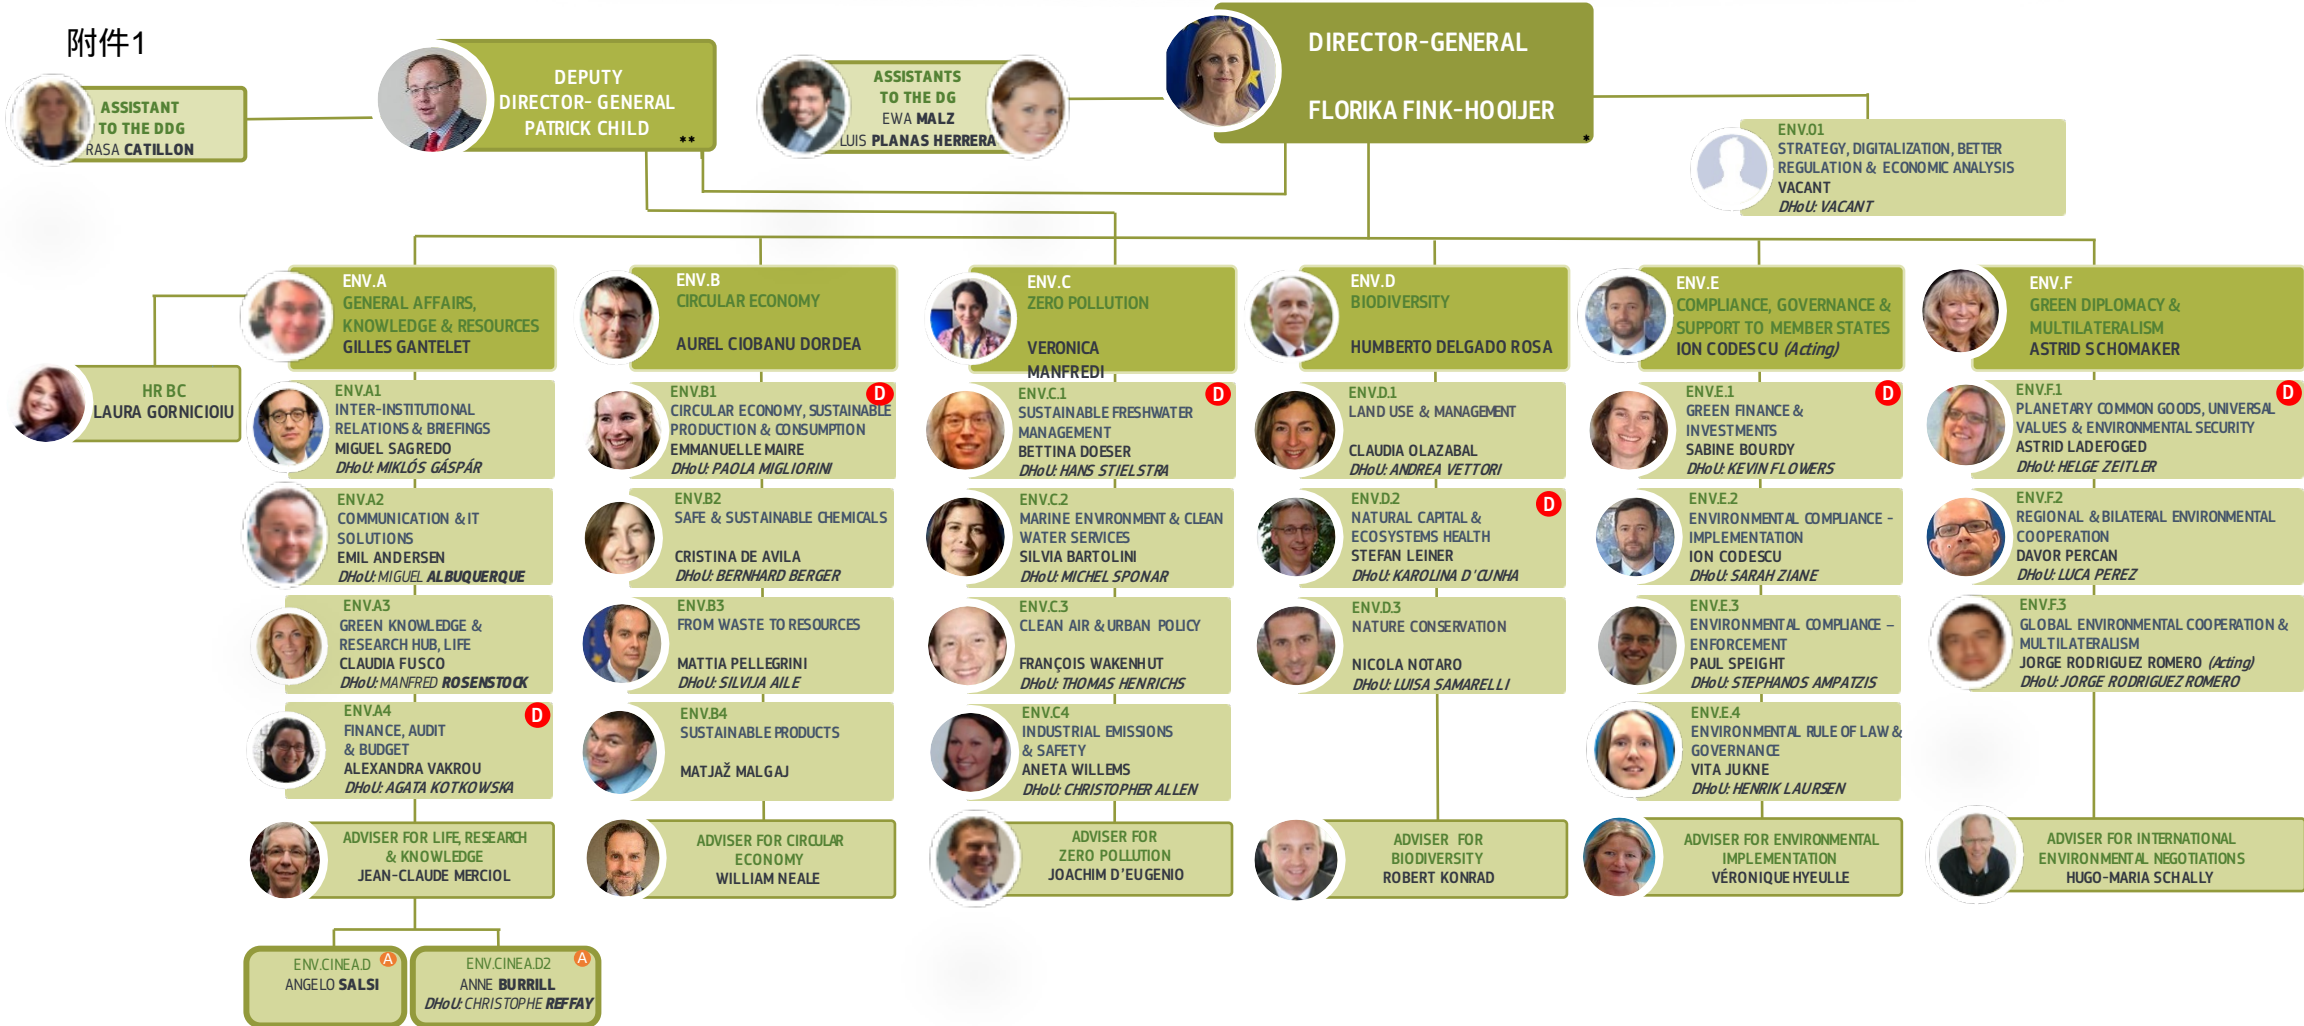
附件1

ASSISTANT TO THE DDG
RASA CATILLON

DEPUTY DIRECTOR- GENERAL
PATRICK CHILD **

ASSISTANTS TO THE DG
EWA MALZ
LUIS PLANAS HERRERA

DIRECTOR-GENERAL
FLORIKA FINK-HOOIJER *

ENV.01
STRATEGY, DIGITALIZATION, BETTER REGULATION & ECONOMIC ANALYSIS
VACANT
DHoU: VACANT

HR BC
LAURA GORNICIOIU

ENV.A
GENERAL AFFAIRS, KNOWLEDGE & RESOURCES
GILLES GANTELET

ENV.A1
INTER-INSTITUTIONAL RELATIONS & BRIEFINGS
MIGUEL SAGREDO
DHoU: MIKLÓS GÁSPÁR

ENV.A2
COMMUNICATION & IT SOLUTIONS
EMIL ANDERSEN
DHoU: MIGUEL ALBUQUERQUE

ENV.A3
GREEN KNOWLEDGE & RESEARCH HUB, LIFE
CLAUDIA FUSCO
DHoU: MANFRED ROSENSTOCK

ENV.A4 D
FINANCE, AUDIT & BUDGET
ALEXANDRA VAKROU
DHoU: AGATA KOTKOWSKA

ADVISER FOR LIFE, RESEARCH & KNOWLEDGE
JEAN-CLAUDE MERCIOL

ENV.CINEA.D A
ANGELO SALSI

ENV.CINEA.D2 A
ANNE BURRILL
DHoU: CHRISTOPHE REFFAY

ENV.B
CIRCULAR ECONOMY
AUREL CIOBANU DORDEA

ENV.B1 D
CIRCULAR ECONOMY, SUSTAINABLE PRODUCTION & CONSUMPTION
EMMANUELLE MAIRE
DHoU: PAOLA MIGLIORINI

ENV.B2
SAFE & SUSTAINABLE CHEMICALS
CRISTINA DE AVILA
DHoU: BERNHARD BERGER

ENV.B3
FROM WASTE TO RESOURCES
MATTIA PELLEGRINI
DHoU: SILVIJA AILE

ENV.B4
SUSTAINABLE PRODUCTS
MATJAŽ MALGAJ

ADVISER FOR CIRCULAR ECONOMY
WILLIAM NEALE

ENV.C
ZERO POLLUTION
VERONICA MANFREDI

ENV.C1 D
SUSTAINABLE FRESHWATER MANAGEMENT
BETTINA DOESER
DHoU: HANS STIELSTRA

ENV.C2
MARINE ENVIRONMENT & CLEAN WATER SERVICES
SILVIA BARTOLINI
DHoU: MICHEL SPONAR

ENV.C3
CLEAN AIR & URBAN POLICY
FRANÇOIS WAKENHUT
DHoU: THOMAS HENRICHS

ENV.C4
INDUSTRIAL EMISSIONS & SAFETY
ANETA WILLEMS
DHoU: CHRISTOPHER ALLEN

ADVISER FOR ZERO POLLUTION
JOACHIM D'EUGENIO

ENV.D
BIODIVERSITY
HUMBERTO DELGADO ROSA

ENV.D1
LAND USE & MANAGEMENT
CLAUDIA OLAZABAL
DHoU: ANDREA VETTORI

ENV.D2 D
NATURAL CAPITAL & ECOSYSTEMS HEALTH
STEFAN LEINER
DHoU: KAROLINA D'CUNHA

ENV.D3
NATURE CONSERVATION
NICOLA NOTARO
DHoU: LUISA SAMARELLI

ADVISER FOR BIODIVERSITY
ROBERT KONRAD

ENV.E
COMPLIANCE, GOVERNANCE & SUPPORT TO MEMBER STATES
ION CODESCU (Acting)

ENV.E1 D
GREEN FINANCE & INVESTMENTS
SABINE BOURDY
DHoU: KEVIN FLOWERS

ENV.E2
ENVIRONMENTAL COMPLIANCE - IMPLEMENTATION
ION CODESCU
DHoU: SARAH ZIANE

ENV.E3
ENVIRONMENTAL COMPLIANCE – ENFORCEMENT
PAUL SPEIGHT
DHoU: STEPHANOS AMPATZIS

ENV.E4
ENVIRONMENTAL RULE OF LAW & GOVERNANCE
VITA JUKNE
DHoU: HENRIK LAURSEN

ADVISER FOR ENVIRONMENTAL IMPLEMENTATION
VÉRONIQUE HYEULLE

ENV.F
GREEN DIPLOMACY & MULTILATERALISM
ASTRID SCHOMAKER

ENV.F1 D
PLANETARY COMMON GOODS, UNIVERSAL VALUES & ENVIRONMENTAL SECURITY
ASTRID LADEFOGED
DHoU: HELGE ZEITLER

ENV.F2
REGIONAL & BILATERAL ENVIRONMENTAL COOPERATION
DAVOR PERCAN
DHoU: LUCA PEREZ

ENV.F3
GLOBAL ENVIRONMENTAL COOPERATION & MULTILATERALISM
JORGE RODRIGUEZ ROMERO (Acting)
DHoU: JORGE RODRIGUEZ ROMERO

ADVISER FOR INTERNATIONAL ENVIRONMENTAL NEGOTIATIONS
HUGO-MARIA SCHALLY